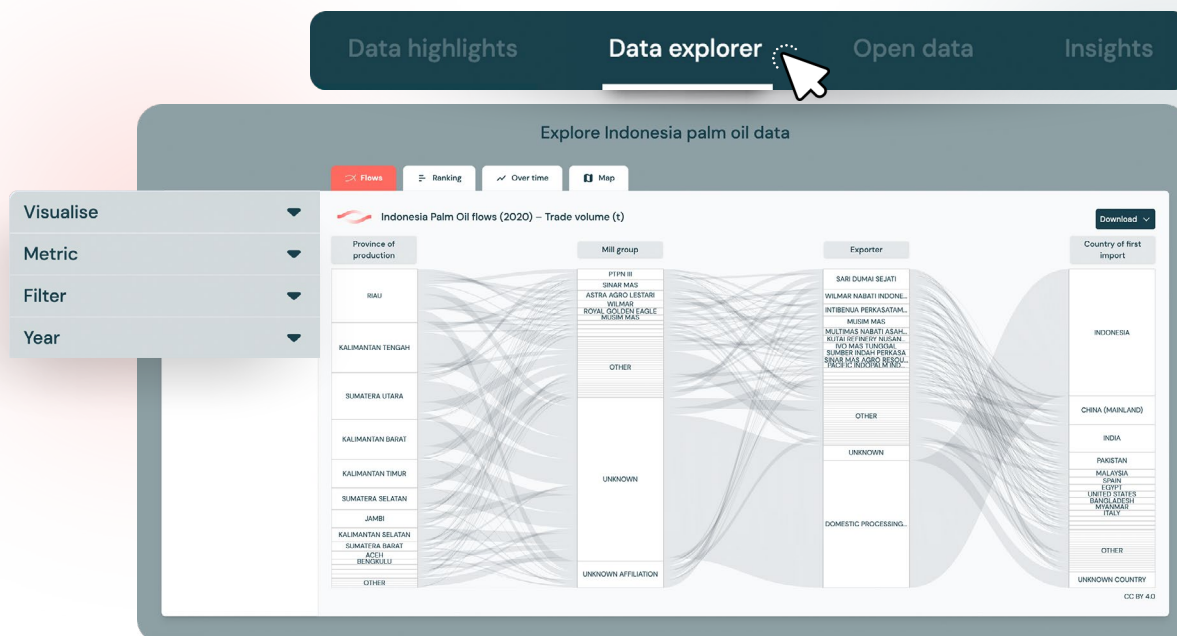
Data highlights Data explorer Open data Insights

Explore Indonesia palm oil data

Flows Ranking Over time Map

Visualise
Metric
Filter
Year

Indonesia Palm Oil flows (2020) – Trade volume (t)

Download

Province of production
RIAU
KALIMANTAN TENGAH
SUMATERA UTARA
KALIMANTAN BARAT
KALIMANTAN TIMUR
SUMATERA SELATAN
JAMBI
KALIMANTAN SELATAN
SUMATERA BARAT
ACEH
BENGKULU
OTHER

Mill group
PTPN III
SINAR MAS
ASTRA AGRO LESTARI
WILMAR
ROYAL GOLDEN EAGLE
MUSIM MAS
OTHER
UNKNOWN
UNKNOWN AFFILIATION

Exporter
SARI DUMAI SEJATI
WILMAR NABATI INDONE...
INTIBENUA PERKASATAM...
MUSIM MAS
MULTIMAS NABATI ASAH...
KUTAI REFINERY NUSAN...
IVO MAS TUNGGAL
SUMBER INDAH PERKASA
SINAR MAS AGRO RESOU...
PACIFIC INDOPALM IND...
OTHER
UNKNOWN
DOMESTIC PROCESSING...

Country of first import
INDONESIA
CHINA (MAINLAND)
INDIA
PAKISTAN
MALAYSIA
SPAIN
EGYPT
UNITED STATES
BANGLADESH
MYANMAR
ITALY
OTHER
UNKNOWN COUNTRY

CC BY 4.0